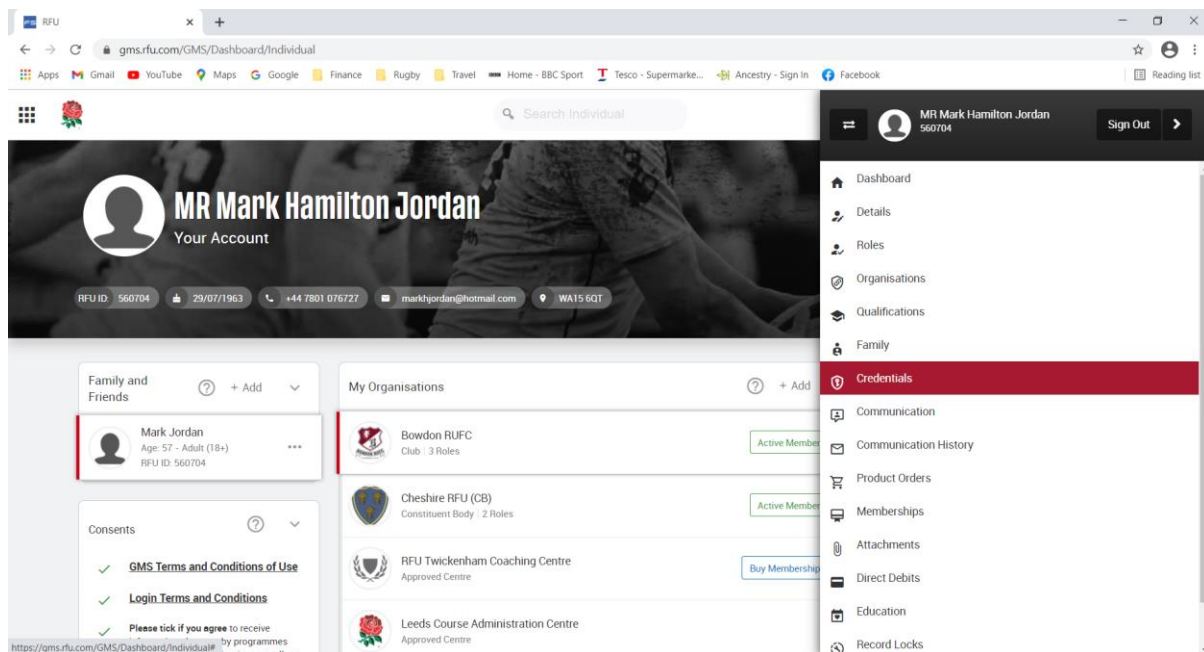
RFU
gms.rfu.com/GMS/Dashboard/Individual
Apps Gmail YouTube Maps Google Finance Rugby Travel Home - BBC Sport Tesco - Supermarke... Ancestry - Sign In Facebook
Reading list

Search Individual

MR Mark Hamilton Jordan
560704
Sign Out

MR Mark Hamilton Jordan
Your Account

RFU ID: 560704 29/07/1963 +44 7801 076727 markhjordan@hotmail.com WA15 6QT

Dashboard
Details
Roles
Organisations
Qualifications
Family
Credentials
Communication
Communication History
Product Orders
Memberships
Attachments
Direct Debits
Education
Record Locks

Family and Friends + Add
Mark Jordan
Age: 57 - Adult (18+)
RFU ID: 560704

My Organisations + Add
Bowdon RUFC
Club | 3 Roles
Active Member
Cheshire RFU (CB)
Constituent Body | 2 Roles
Active Member
RFU Twickenham Coaching Centre
Approved Centre
Buy Membership
Leeds Course Administration Centre
Approved Centre

Consents
GMS Terms and Conditions of Use
Login Terms and Conditions
Please tick if you agree to receive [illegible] by programmes
https://gms.rfu.com/GMS/Dashboard/Individual#